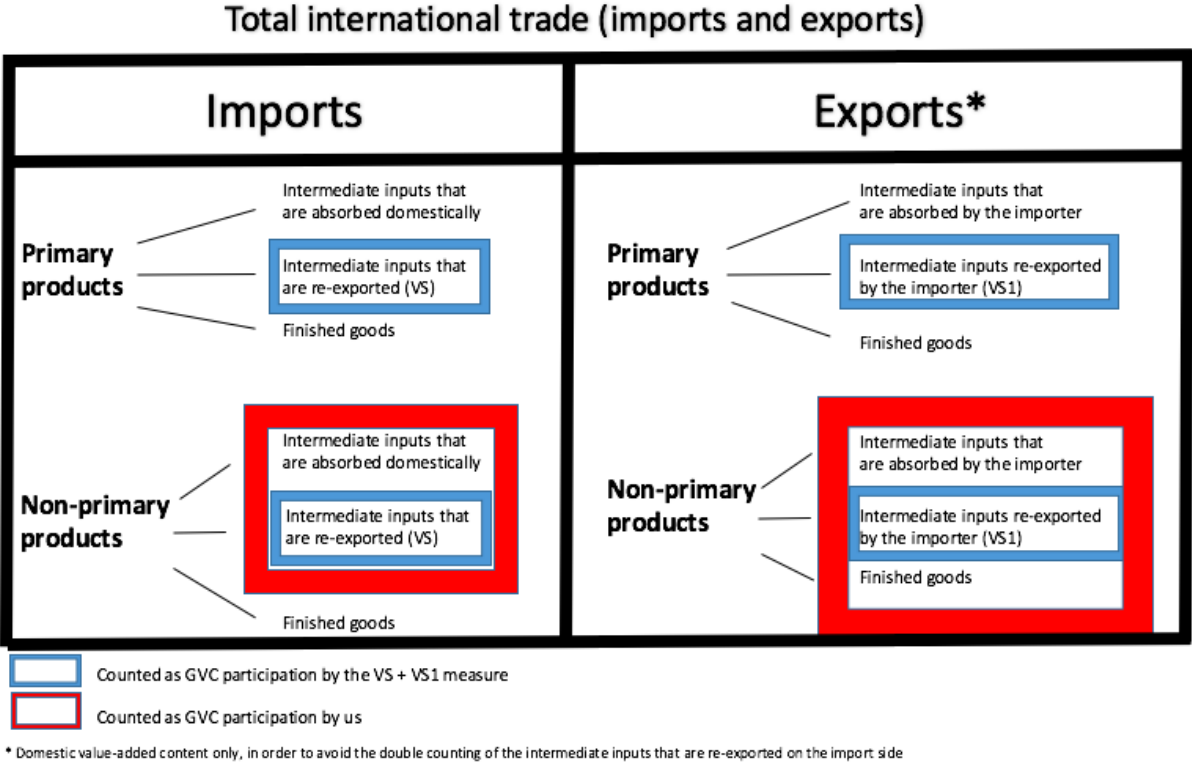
Total international trade (imports and exports)

Imports

Exports*

Primary products

Intermediate inputs that are absorbed domestically

Intermediate inputs that are re-exported (VS)

Finished goods

Non-primary products

Intermediate inputs that are absorbed domestically

Intermediate inputs that are re-exported (VS)

Finished goods

Primary products

Intermediate inputs that are absorbed by the importer

Intermediate inputs re-exported by the importer (VS1)

Finished goods

Non-primary products

Intermediate inputs that are absorbed by the importer

Intermediate inputs re-exported by the importer (VS1)

Finished goods

Counted as GVC participation by the VS + VS1 measure

Counted as GVC participation by us

* Domestic value-added content only, in order to avoid the double counting of the intermediate inputs that are re-exported on the import side